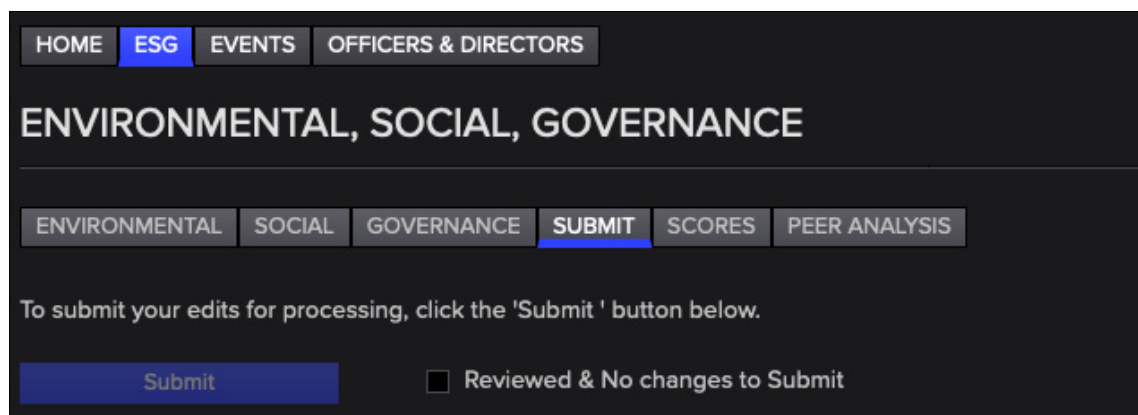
HOME ESG EVENTS OFFICERS & DIRECTORS

ENVIRONMENTAL, SOCIAL, GOVERNANCE

ENVIRONMENTAL SOCIAL GOVERNANCE SUBMIT SCORES PEER ANALYSIS

To submit your edits for processing, click the 'Submit ' button below.

Submit

Reviewed & No changes to Submit